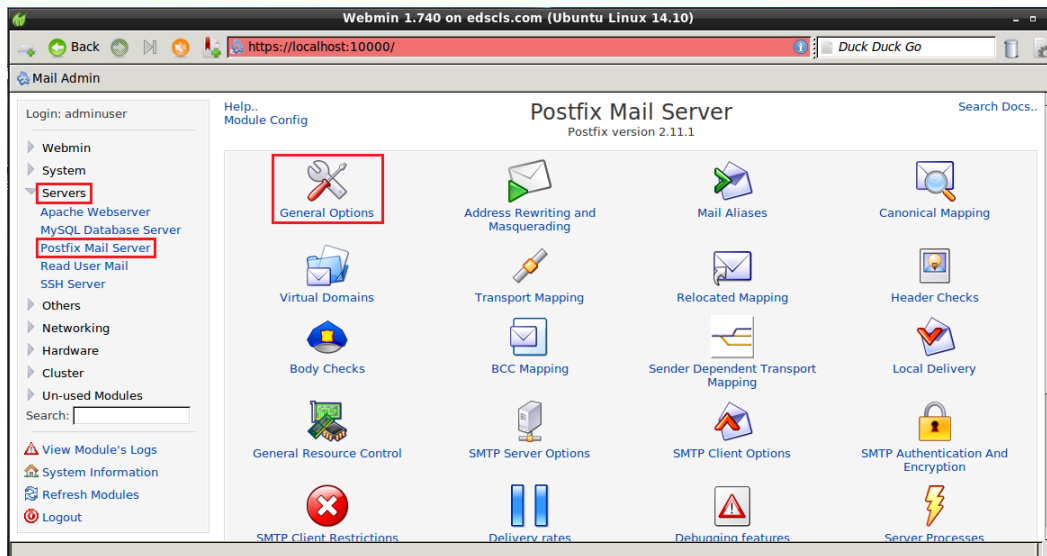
Webmin 1.740 on edscls.com (Ubuntu Linux 14.10)

Back

https://localhost:10000/

Duck Duck Go

Mail Admin

Login: adminuser

Webmin
System
Servers
Apache Webserver
MySQL Database Server
Postfix Mail Server
Read User Mail
SSH Server
Others
Networking
Hardware
Cluster
Un-used Modules
Search:

View Module's Logs
System Information
Refresh Modules
Logout

Help..
Module Config

Postfix Mail Server
Postfix version 2.11.1

Search Docs..

General Options
Address Rewriting and Masquerading
Mail Aliases
Canonical Mapping
Virtual Domains
Transport Mapping
Relocated Mapping
Header Checks
Body Checks
BCC Mapping
Sender Dependent Transport Mapping
Local Delivery
General Resource Control
SMTP Server Options
SMTP Client Options
SMTP Authentication And Encryption
SMTP Client Restrictions
Delivery rates
Debugging features
Server Processes